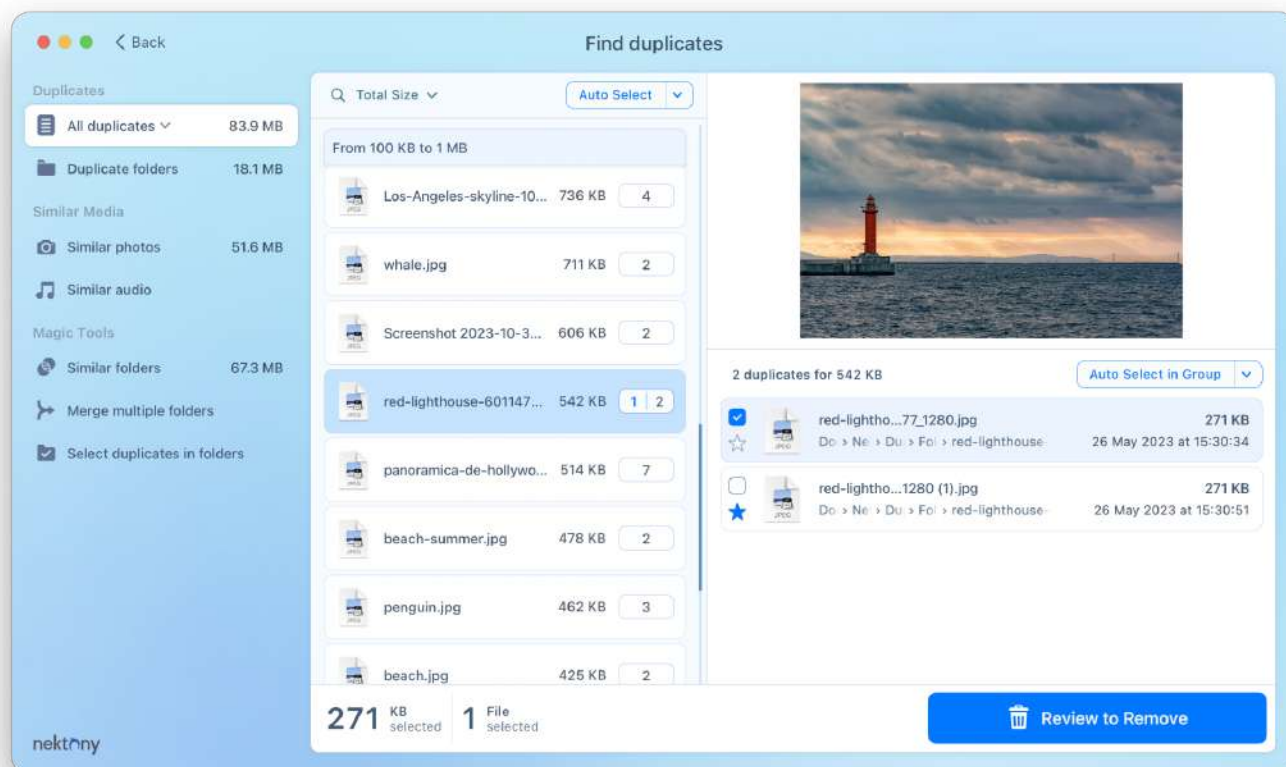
< Back

Find duplicates

Duplicates

All duplicates 83.9 MB

Duplicate folders 18.1 MB

Similar Media

Similar photos 51.6 MB

Similar audio

Magic Tools

Similar folders 67.3 MB

Merge multiple folders

Select duplicates in folders

nektony

Total Size

Auto Select

From 100 KB to 1 MB

Los-Angeles-skyline-10... 736 KB 4

whale.jpg 711 KB 2

Screenshot 2023-10-3... 606 KB 2

red-lighthouse-601147... 542 KB 1 2

panoramica-de-hollywo... 514 KB 7

beach-summer.jpg 478 KB 2

penguin.jpg 462 KB 3

beach.jpg 425 KB 2

271 KB selected 1 File selected

2 duplicates for 542 KB

Auto Select in Group

red-lightho...77_1280.jpg 271 KB
Do › Ne › Du › Fo › red-lighthouse 26 May 2023 at 15:30:34

red-lightho...1280 (1).jpg 271 KB
Do › Ne › Du › Fo › red-lighthouse 26 May 2023 at 15:30:51

Review to Remove